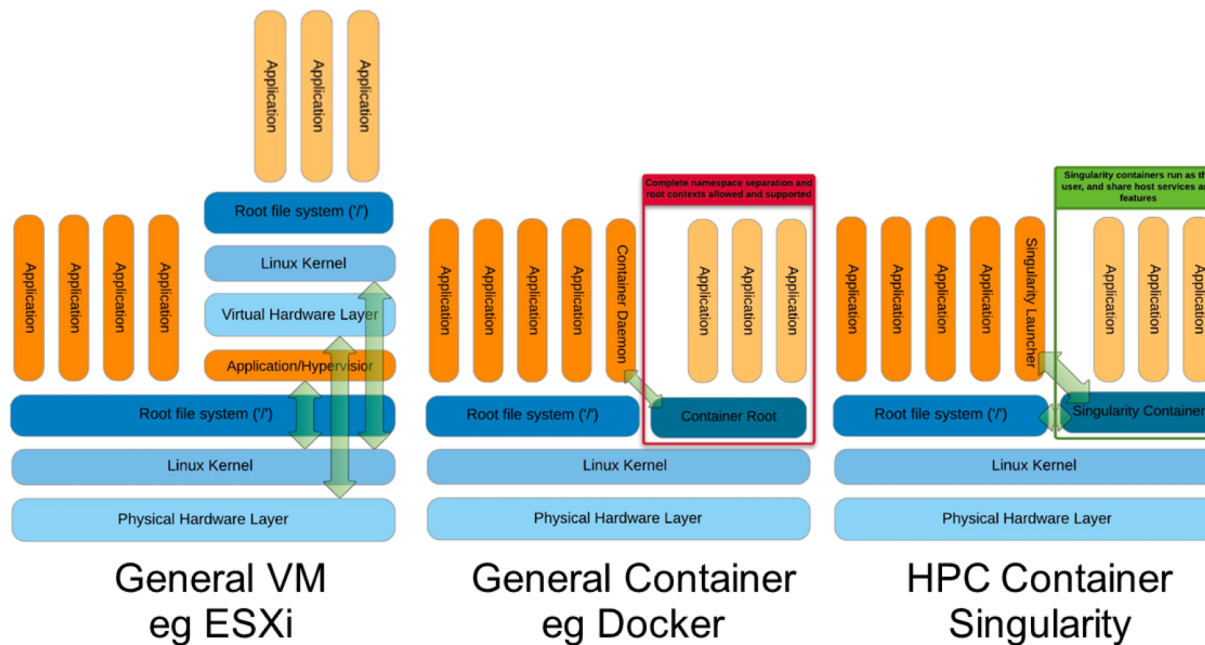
Application
Application
Application

Root file system ('/')

Linux Kernel

Virtual Hardware Layer

Application/Hypervisior

Application
Application
Application
Application

Root file system ('/')

Linux Kernel

Physical Hardware Layer

General VM
eg ESXi

Complete namespace separation and root contexts allowed and supported

Application
Application
Application
Application
Container Daemon

Application
Application
Application

Root file system ('/')

Container Root

Linux Kernel

Physical Hardware Layer

General Container
eg Docker

Singularity containers run as th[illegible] user, and share host services a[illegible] features

Application
Application
Application
Application
Singularity Launcher

Application
Application
Applica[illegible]

Root file system ('/')

Singularity Container

Linux Kernel

Physical Hardware Layer

HPC Container
Singularity